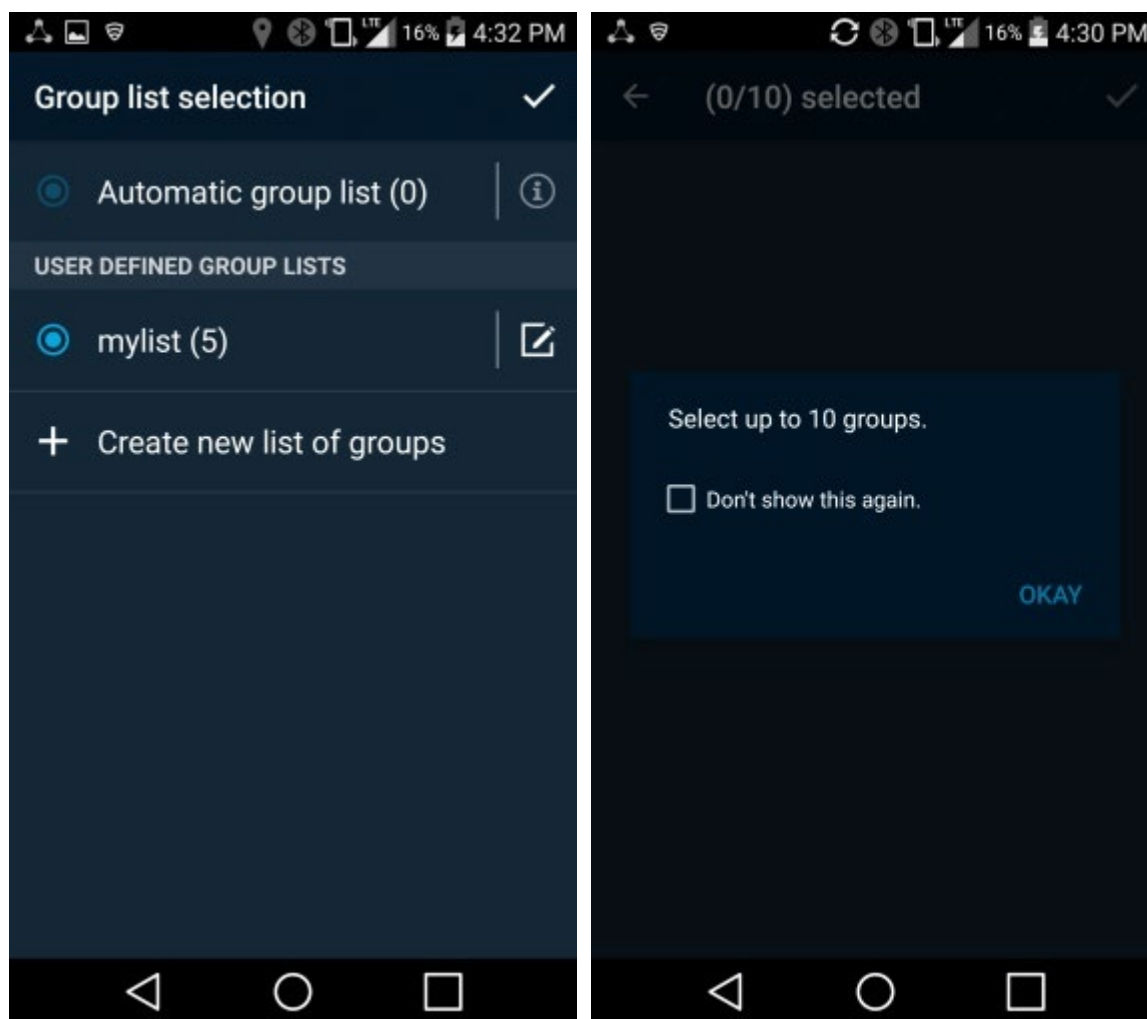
LTE 16% 4:32 PM

Group list selection

Automatic group list (0)

USER DEFINED GROUP LISTS

mylist (5)

+ Create new list of groups

LTE 16% 4:30 PM

(0/10) selected

Select up to 10 groups.

Don't show this again.

OKAY